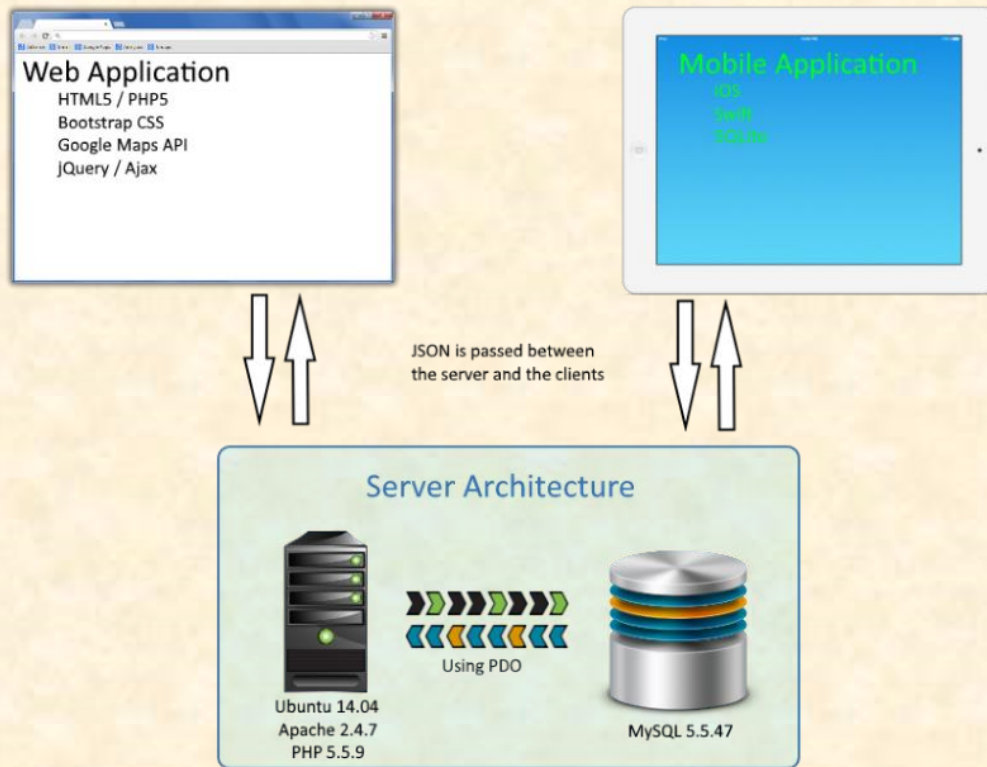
Web Application
HTML5 / PHP5
Bootstrap CSS
Google Maps API
jQuery / Ajax

Mobile Application
iOS
Swift
SQLite

JSON is passed between the server and the clients

Server Architecture

Ubuntu 14.04
Apache 2.4.7
PHP 5.5.9

Using PDO

MySQL 5.5.47